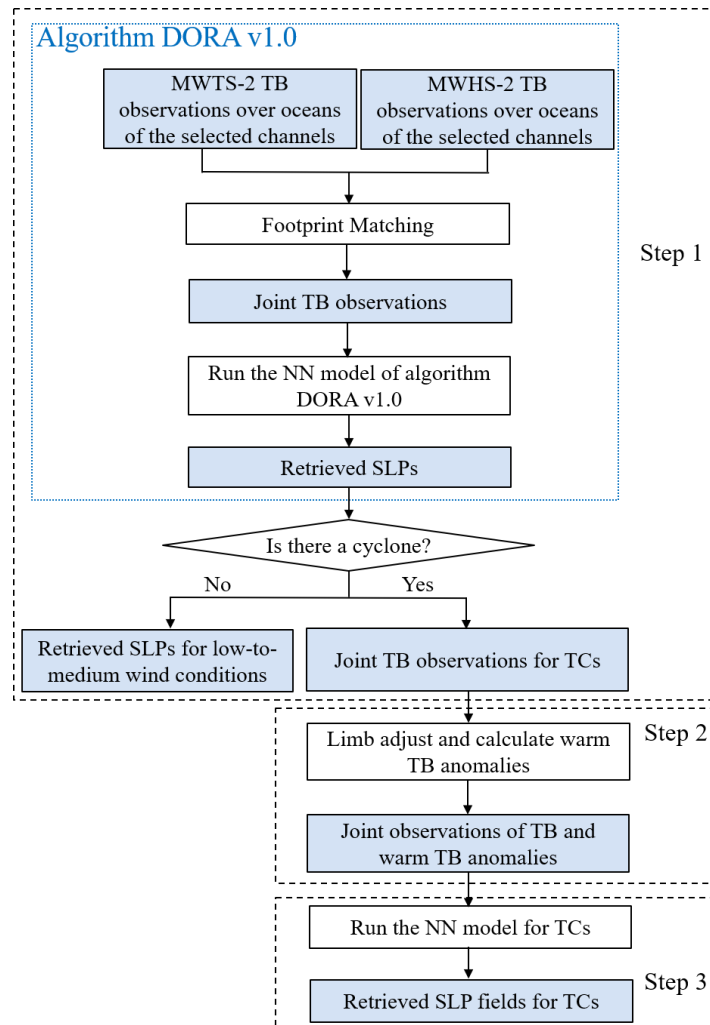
Algorithm DORA v1.0

MWTS-2 TB observations over oceans of the selected channels

MWHS-2 TB observations over oceans of the selected channels

Footprint Matching

Step 1

Joint TB observations

Run the NN model of algorithm DORA v1.0

Retrieved SLPs

Is there a cyclone?

No

Yes

Retrieved SLPs for low-to-medium wind conditions

Joint TB observations for TCs

Step 2

Limb adjust and calculate warm TB anomalies

Joint observations of TB and warm TB anomalies

Run the NN model for TCs

Step 3

Retrieved SLP fields for TCs